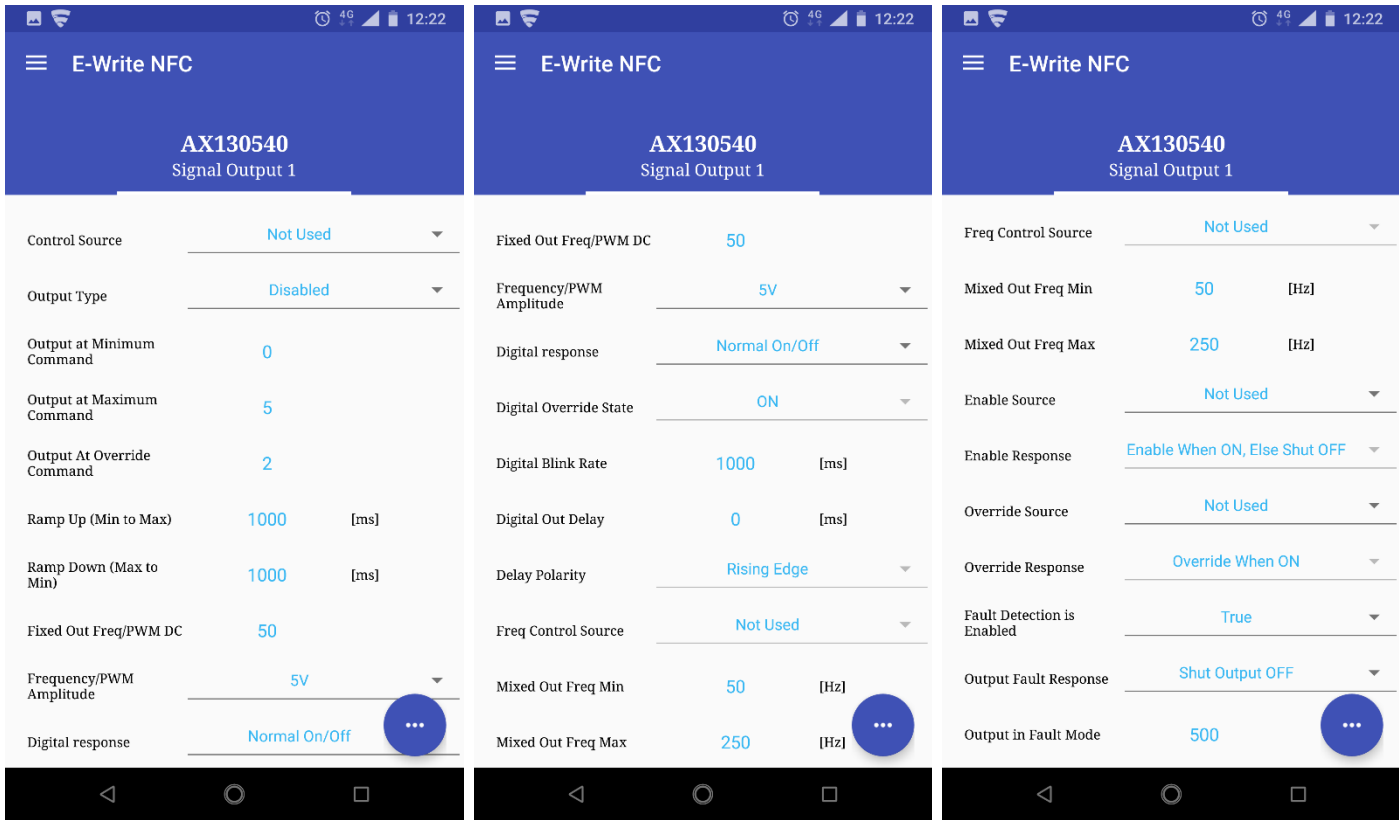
4G 12:22

E-Write NFC

AX130540
Signal Output 1

Control Source Not Used
Output Type Disabled
Output at Minimum Command 0
Output at Maximum Command 5
Output At Override Command 2
Ramp Up (Min to Max) 1000 [ms]
Ramp Down (Max to Min) 1000 [ms]
Fixed Out Freq/PWM DC 50
Frequency/PWM Amplitude 5V
Digital response Normal On/Off

4G 12:22

E-Write NFC

AX130540
Signal Output 1

Fixed Out Freq/PWM DC 50
Frequency/PWM Amplitude 5V
Digital response Normal On/Off
Digital Override State ON
Digital Blink Rate 1000 [ms]
Digital Out Delay 0 [ms]
Delay Polarity Rising Edge
Freq Control Source Not Used
Mixed Out Freq Min 50 [Hz]
Mixed Out Freq Max 250 [Hz]

4G 12:22

E-Write NFC

AX130540
Signal Output 1

Freq Control Source Not Used
Mixed Out Freq Min 50 [Hz]
Mixed Out Freq Max 250 [Hz]
Enable Source Not Used
Enable Response Enable When ON, Else Shut OFF
Override Source Not Used
Override Response Override When ON
Fault Detection is Enabled True
Output Fault Response Shut Output OFF
Output in Fault Mode 500